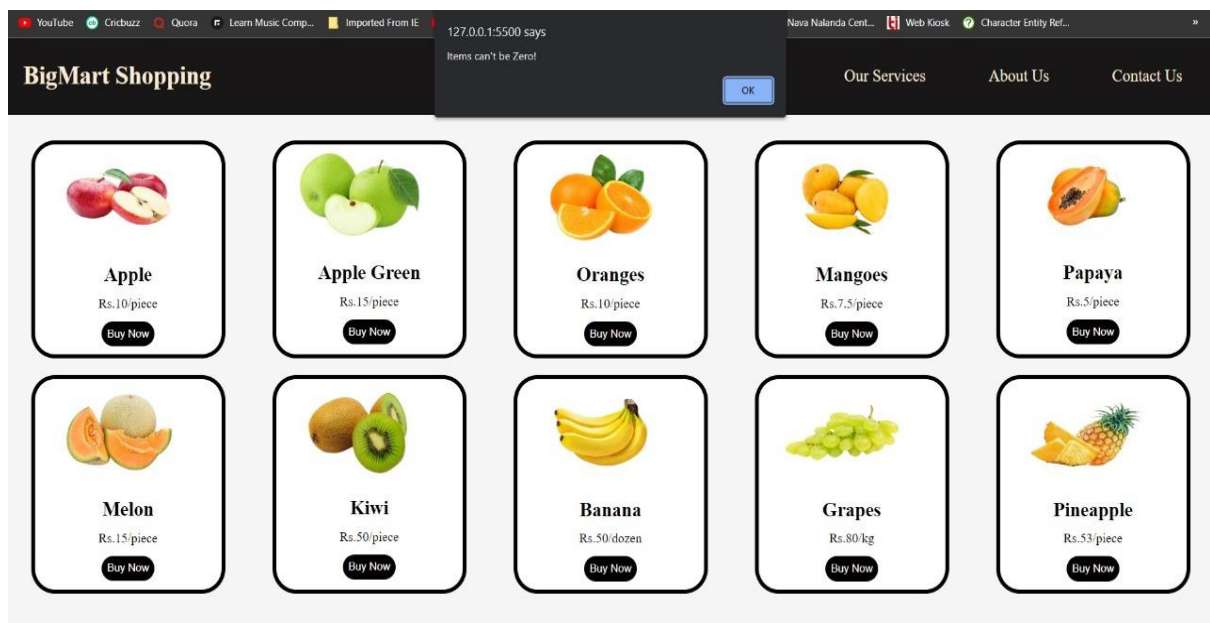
YouTube Cricbuzz Quora Learn Music Comp... Imported From IE Nava Nalanda Cent... Web Kiosk Character Entity Ref... »

127.0.0.1:5500 says
Items can't be Zero!
OK

BigMart Shopping
Our Services About Us Contact Us

Apple
Rs.10/piece
Buy Now

Apple Green
Rs.15/piece
Buy Now

Oranges
Rs.10/piece
Buy Now

Mangoes
Rs.7.5/piece
Buy Now

Papaya
Rs.5/piece
Buy Now

Melon
Rs.15/piece
Buy Now

Kiwi
Rs.50/piece
Buy Now

Banana
Rs.50/dozen
Buy Now

Grapes
Rs.80/kg
Buy Now

Pineapple
Rs.53/piece
Buy Now